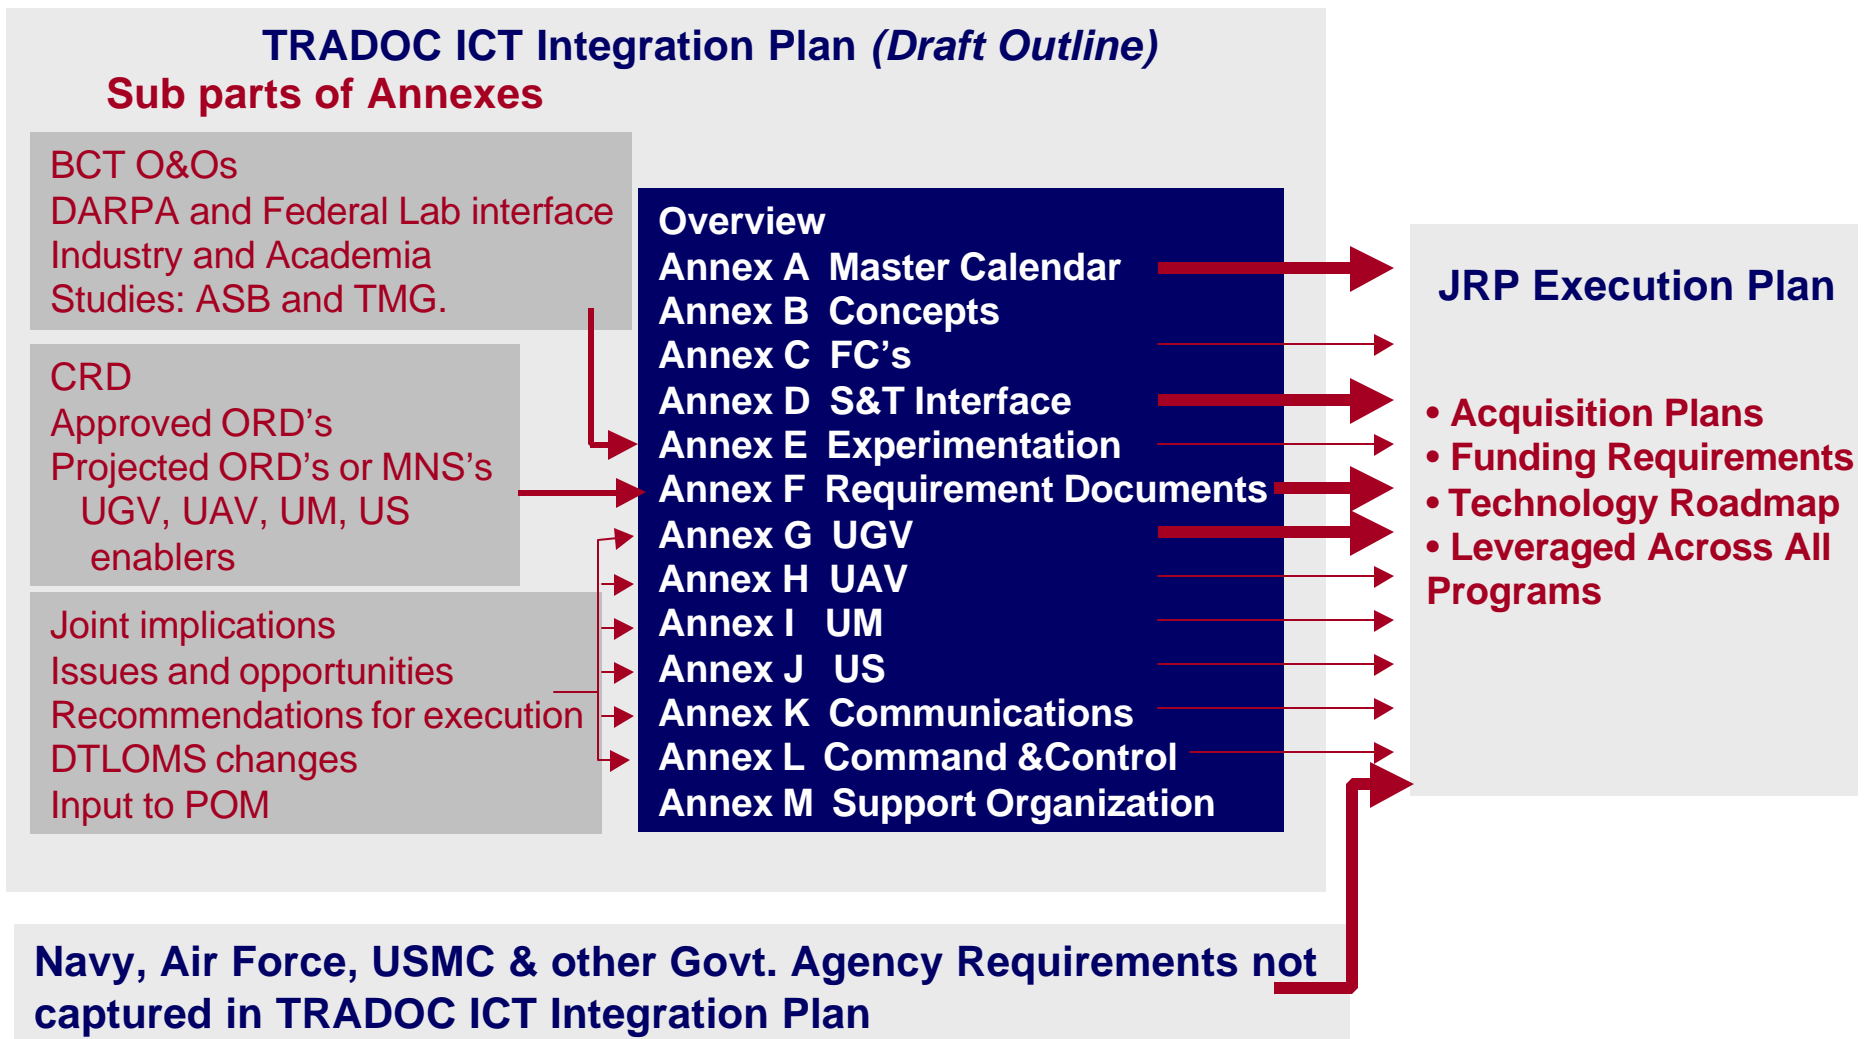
TRADOC ICT Integration Plan *(Draft Outline)*

Sub parts of Annexes

BCT O&Os
DARPA and Federal Lab interface
Industry and Academia
Studies: ASB and TMG.

CRD
Approved ORD's
Projected ORD's or MNS's
UGV, UAV, UM, US
enablers

Joint implications
Issues and opportunities
Recommendations for execution
DTLOMS changes
Input to POM

Overview
Annex A Master Calendar
Annex B Concepts
Annex C FC's
Annex D S&T Interface
Annex E Experimentation
Annex F Requirement Documents
Annex G UGV
Annex H UAV
Annex I UM
Annex J US
Annex K Communications
Annex L Command &Control
Annex M Support Organization

JRP Execution Plan

• Acquisition Plans
• Funding Requirements
• Technology Roadmap
• Leveraged Across All Programs

Navy, Air Force, USMC & other Govt. Agency Requirements not captured in TRADOC ICT Integration Plan